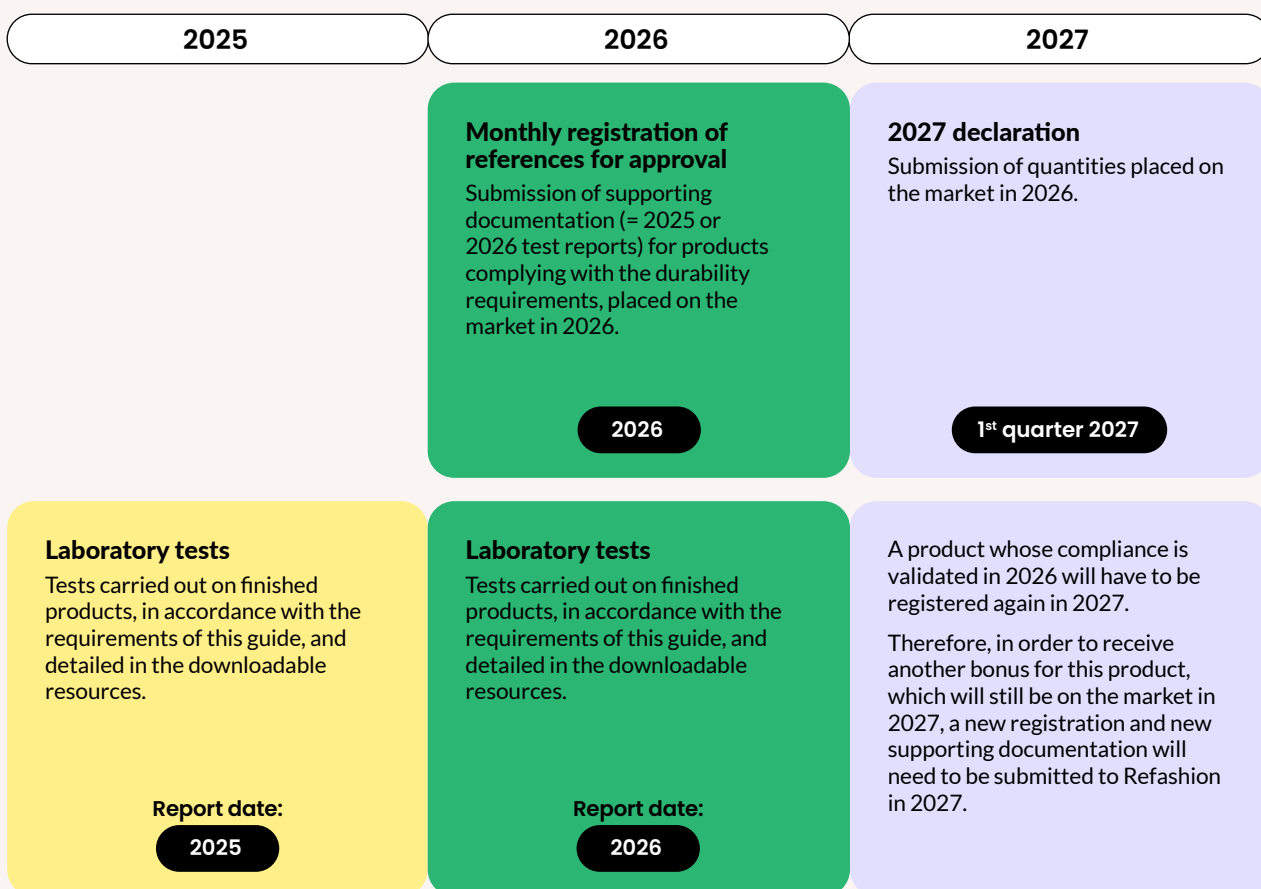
2025

2026

2027

Monthly registration of references for approval

Submission of supporting documentation (= 2025 or 2026 test reports) for products complying with the durability requirements, placed on the market in 2026.

2026

2027 declaration

Submission of quantities placed on the market in 2026.

1$^{st}$ quarter 2027

Laboratory tests

Tests carried out on finished products, in accordance with the requirements of this guide, and detailed in the downloadable resources.

Report date:

2025

Laboratory tests

Tests carried out on finished products, in accordance with the requirements of this guide, and detailed in the downloadable resources.

Report date:

2026

A product whose compliance is validated in 2026 will have to be registered again in 2027.

Therefore, in order to receive another bonus for this product, which will still be on the market in 2027, a new registration and new supporting documentation will need to be submitted to Refashion in 2027.